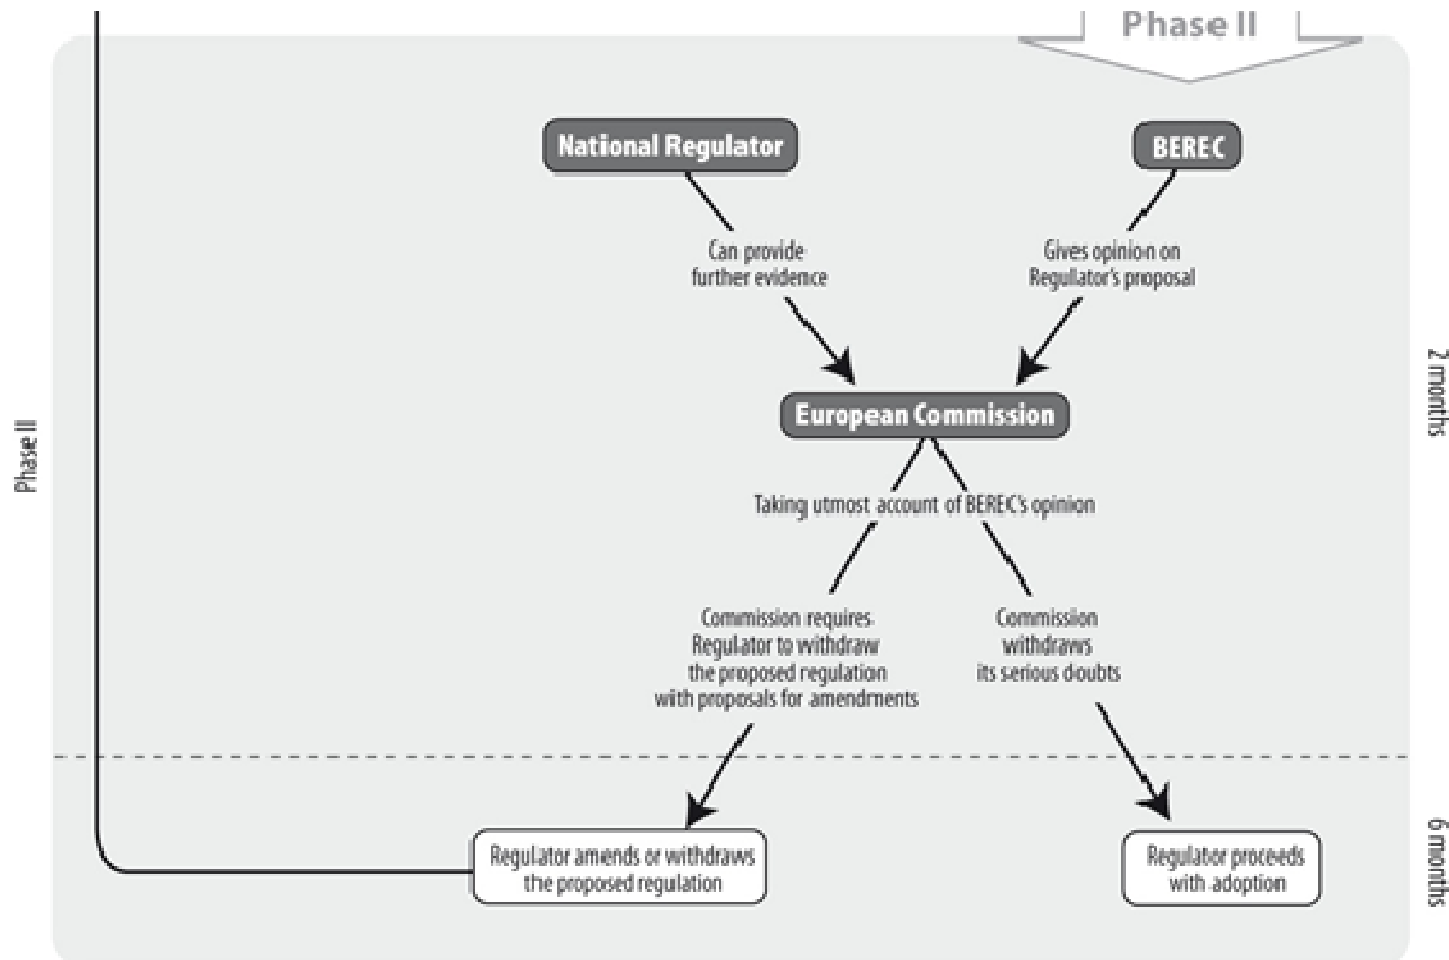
Phase II

Phase II

National Regulator

BEREC

Can provide further evidence

Gives opinion on Regulator's proposal

2 months

European Commission

Taking utmost account of BEREC's opinion

Commission requires Regulator to withdraw the proposed regulation with proposals for amendments

Commission withdraws its serious doubts

Regulator amends or withdraws the proposed regulation

Regulator proceeds with adoption

6 months